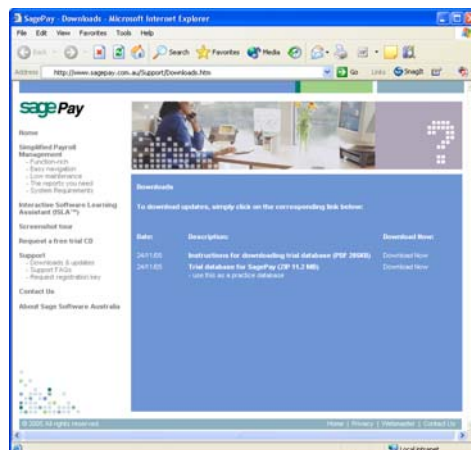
SagePay - Downloads - Microsoft Internet Explorer

File Edit View Favorites Tools Help

Back Search Favorites Media

Address http://www.sagepay.com.au/Support/Downloads.htm Go Links SnagIt

sagePay

Home

Simplified Payroll Management
- Function-rich
- Easy navigation
- Low maintenance
- The reports you need
- System Requirements

Interactive Software Learning Assistant (ISLA™)

Screenshot tour

Request a free trial CD

Support
- Downloads & updates
- Support FAQs
- Request registration key

Contact Us

About Sage Software Australia

Downloads

To download updates, simply click on the corresponding link below:

| Date: | Description: | Download Now: |
|---|---|---|
| 24/11/05 | Instructions for downloading trial database (PDF 280KB) | Download Now |
| 24/11/05 | Trial database for SagePay (ZIP 11.2 MB) - use this as a practice database | Download Now |

© 2005 All rights reserved

Home | Privacy | Webmaster | Contact Us

Local intranet